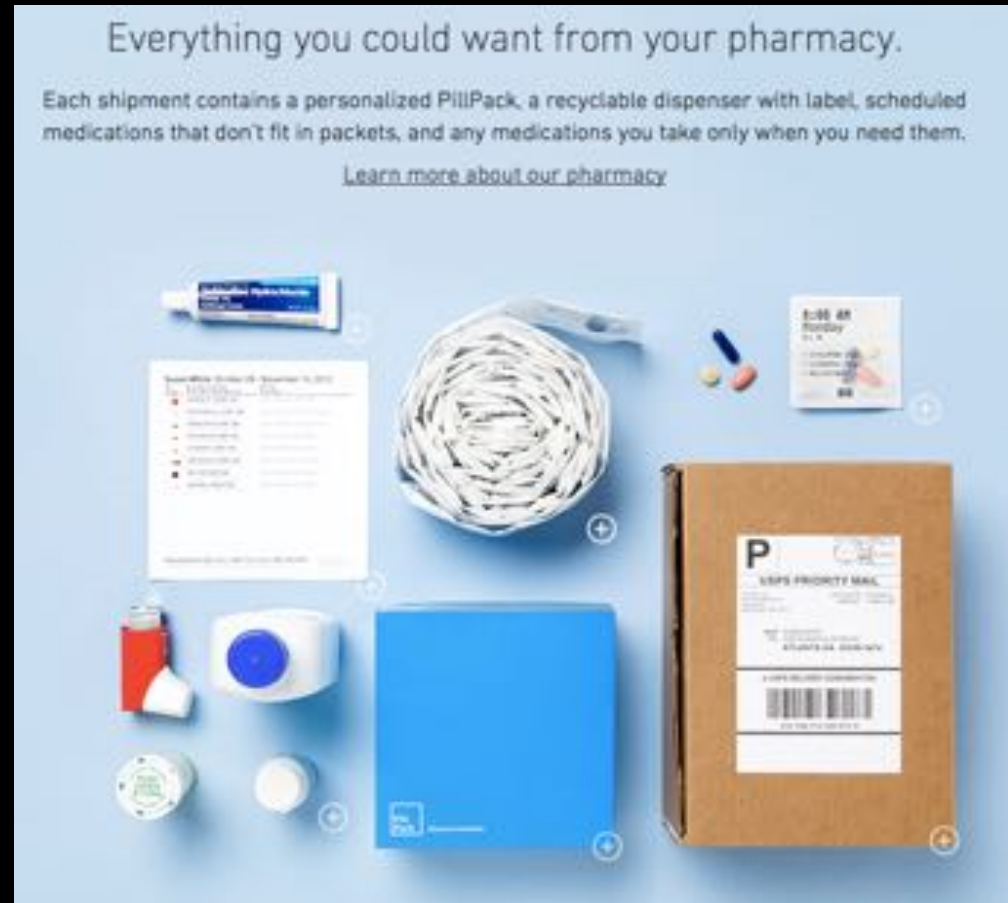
Everything you could want from your pharmacy.

Each shipment contains a personalized PillPack, a recyclable dispenser with label, scheduled medications that don't fit in packets, and any medications you take only when you need them.

Learn more about our pharmacy

8:00 AM
Monday

P
USPS PRIORITY MAIL

Pill
Pack